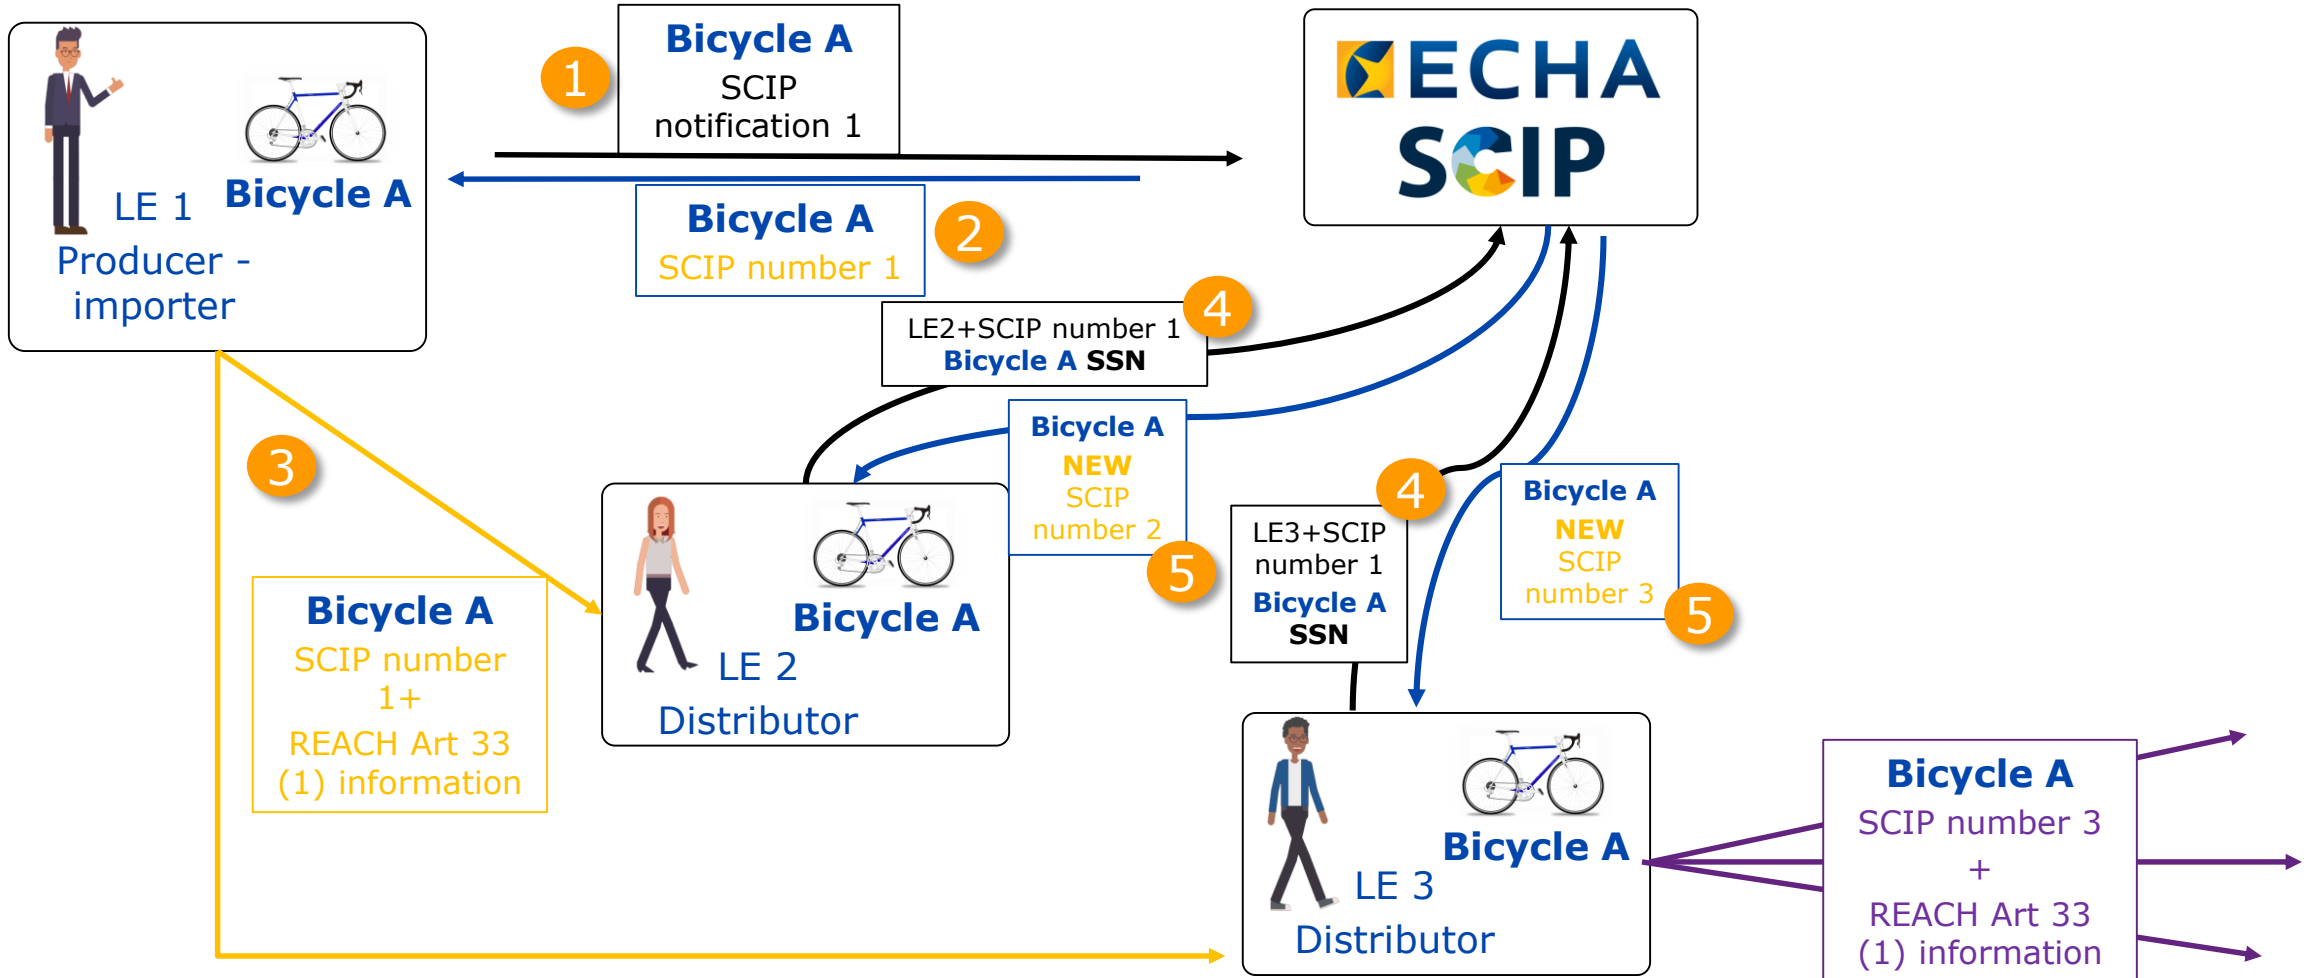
LE 1 Bicycle A
Producer - importer

1
Bicycle A
SCIP notification 1

ECHA
SCIP

Bicycle A
SCIP number 1
2

LE2+SCIP number 1
Bicycle A SSN
4

3

Bicycle A
NEW
SCIP number 2
5

Bicycle A
LE 2
Distributor

4
LE3+SCIP number 1
Bicycle A
SSN

Bicycle A
NEW
SCIP number 3
5

Bicycle A
SCIP number 1+
REACH Art 33 (1) information

Bicycle A
LE 3
Distributor

Bicycle A
SCIP number 3
+
REACH Art 33 (1) information